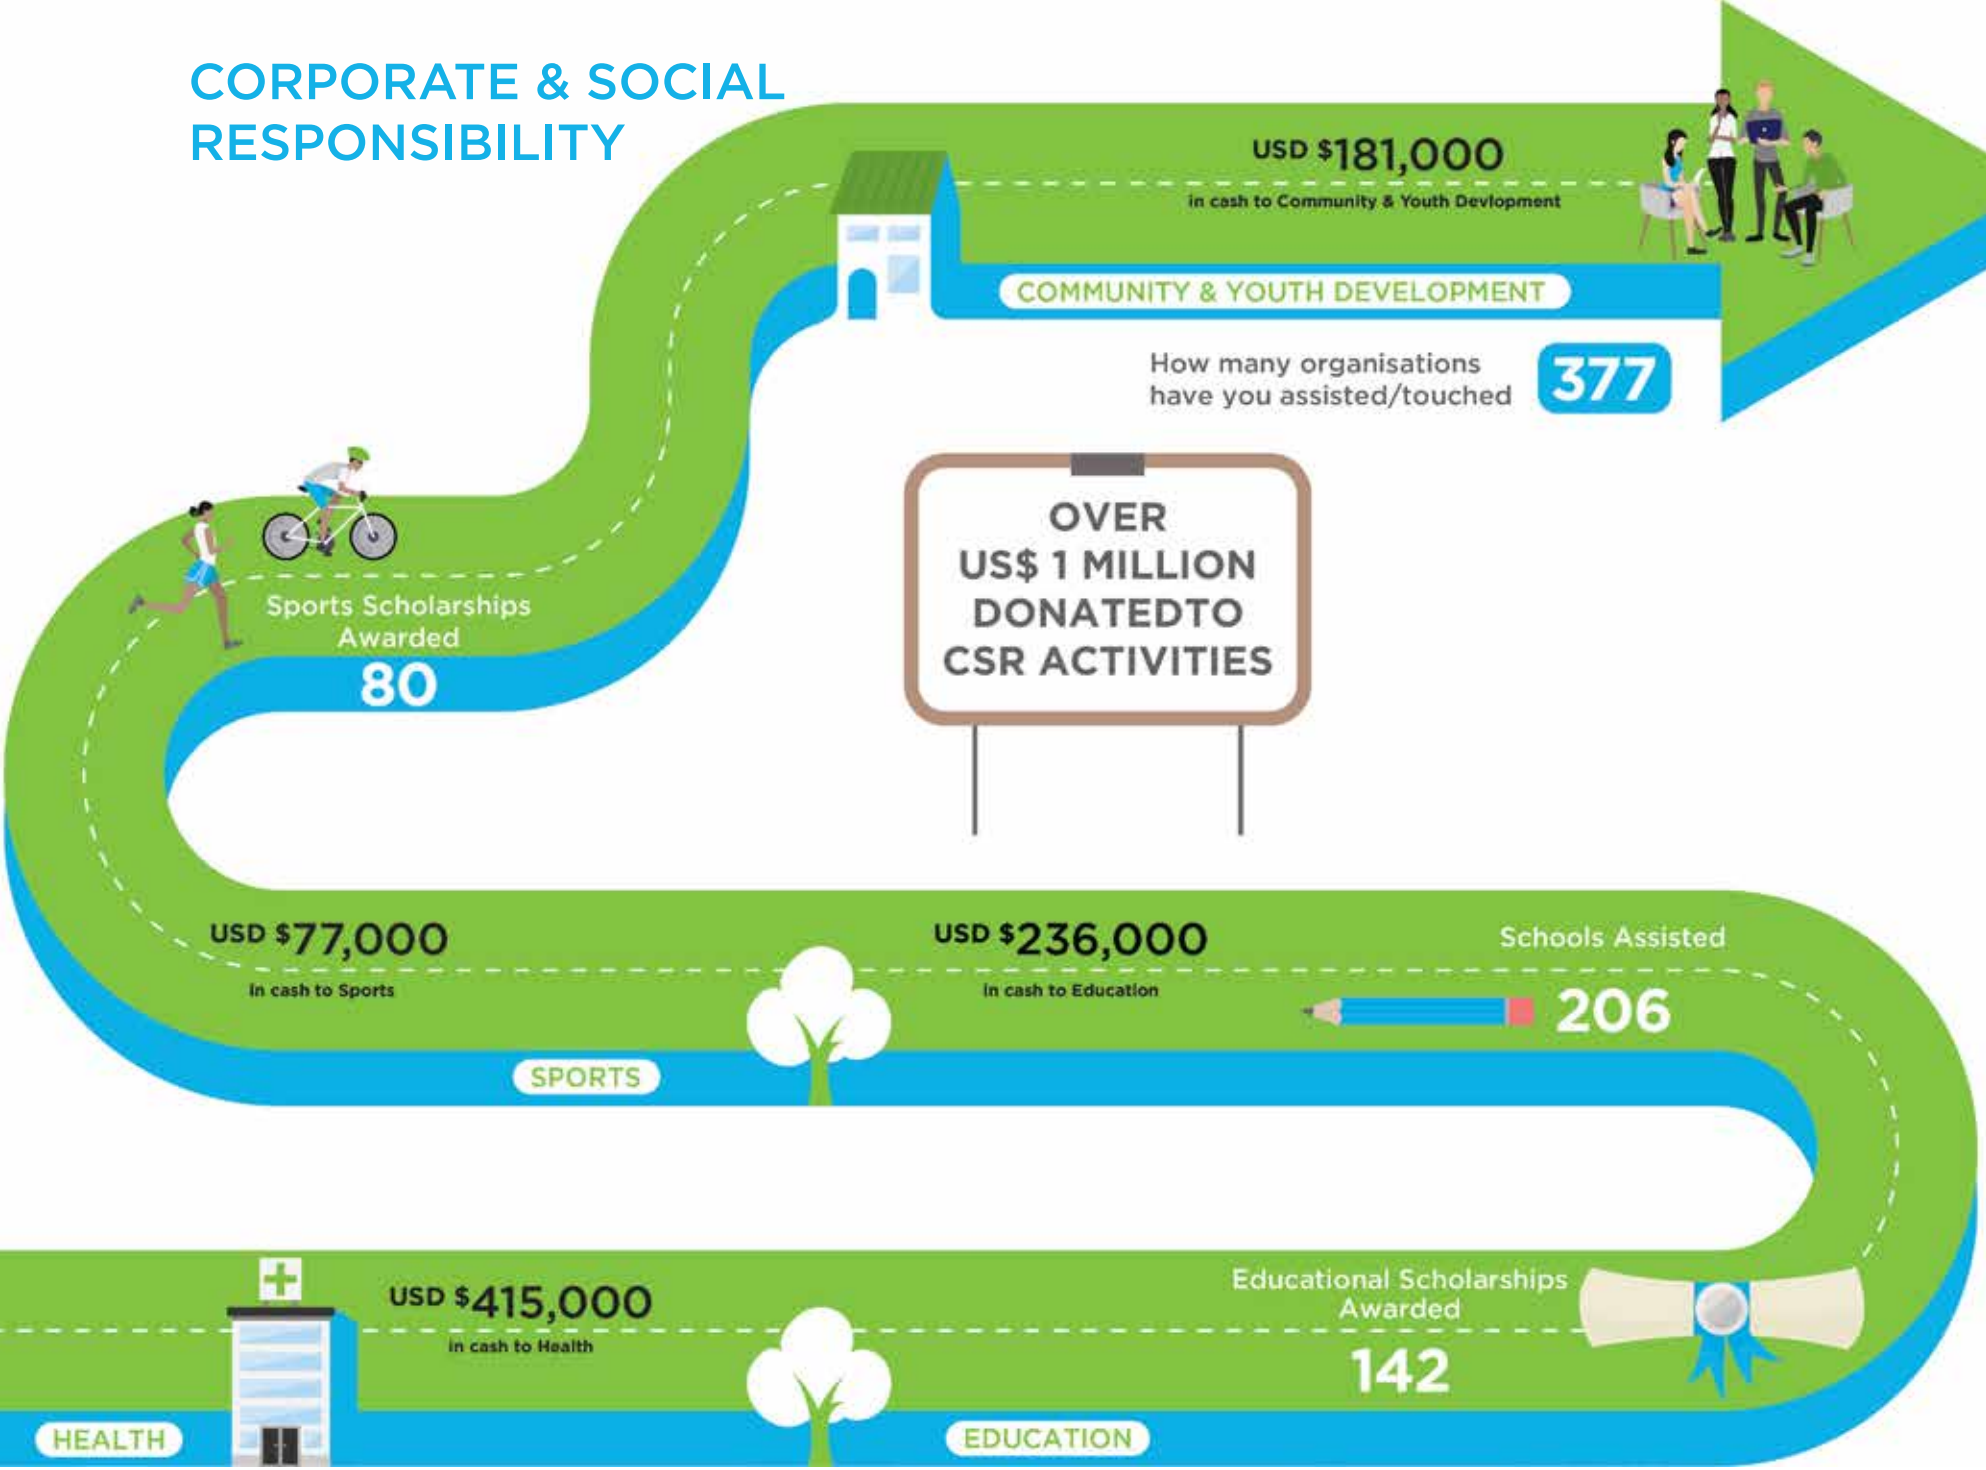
CORPORATE & SOCIAL RESPONSIBILITY

USD $181,000
in cash to Community & Youth Devlopment

COMMUNITY & YOUTH DEVELOPMENT

How many organisations have you assisted/touched 377

Sports Scholarships Awarded
80

OVER
US$ 1 MILLION
DONATEDTO
CSR ACTIVITIES

USD $77,000
in cash to Sports

USD $236,000
in cash to Education

Schools Assisted
206

SPORTS

USD $415,000
in cash to Health

Educational Scholarships Awarded
142

HEALTH

EDUCATION